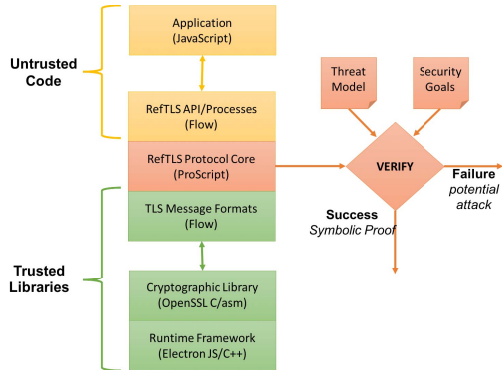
Untrusted Code

Application (JavaScript)

RefTLS API/Processes (Flow)

RefTLS Protocol Core (ProScript)

TLS Message Formats (Flow)

Cryptographic Library (OpenSSL C/asm)

Runtime Framework (Electron JS/C++)

Trusted Libraries

Threat Model

Security Goals

VERIFY

Failure
potential attack

Success
Symbolic Proof